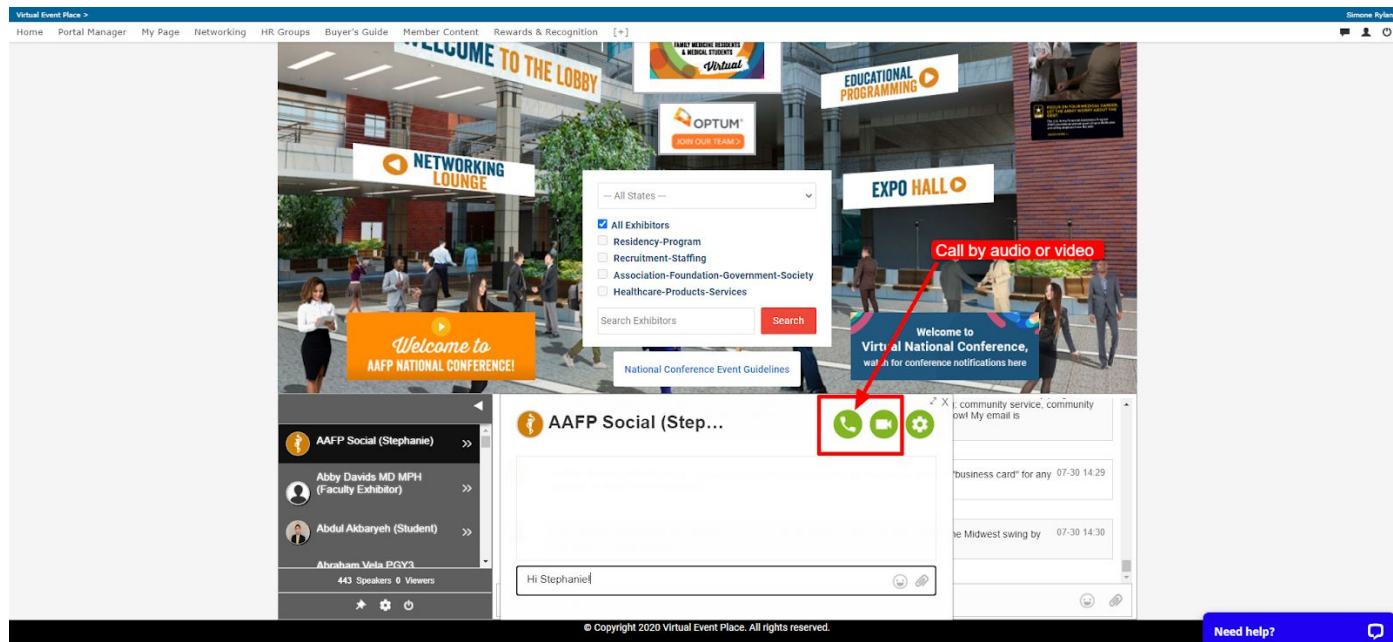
Virtual Event Place >
Simone Rylan
Home Portal Manager My Page Networking HR Groups Buyer's Guide Member Content Rewards & Recognition [+]

WELCOME TO THE LOBBY
FAMILY MEDICINE RESIDENTS & MEDICAL STUDENTS
Virtual
EDUCATIONAL PROGRAMMING
OPTUM
JOIN OUR TEAM >
NETWORKING LOUNGE
EXPO HALL
--- All States ---
All Exhibitors
Residency-Program
Recruitment-Staffing
Association-Foundation-Government-Society
Healthcare-Products-Services
Search Exhibitors
Search
Call by audio or video
Welcome to AAFP NATIONAL CONFERENCE!
Welcome to Virtual National Conference, watch for conference notifications here
National Conference Event Guidelines

AAFP Social (Stephanie)
Abby Davids MD MPH (Faculty Exhibitor)
Abdul Akbaryeh (Student)
Abraham Vela PGY3
443 Speakers 0 Viewers

AAFP Social (Step...
Hi Stephanie!

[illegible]: community service, community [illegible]ow! My email is
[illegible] "business card" for any 07-30 14:29
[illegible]e Midwest swing by 07-30 14:30

© Copyright 2020 Virtual Event Place. All rights reserved.
Need help?